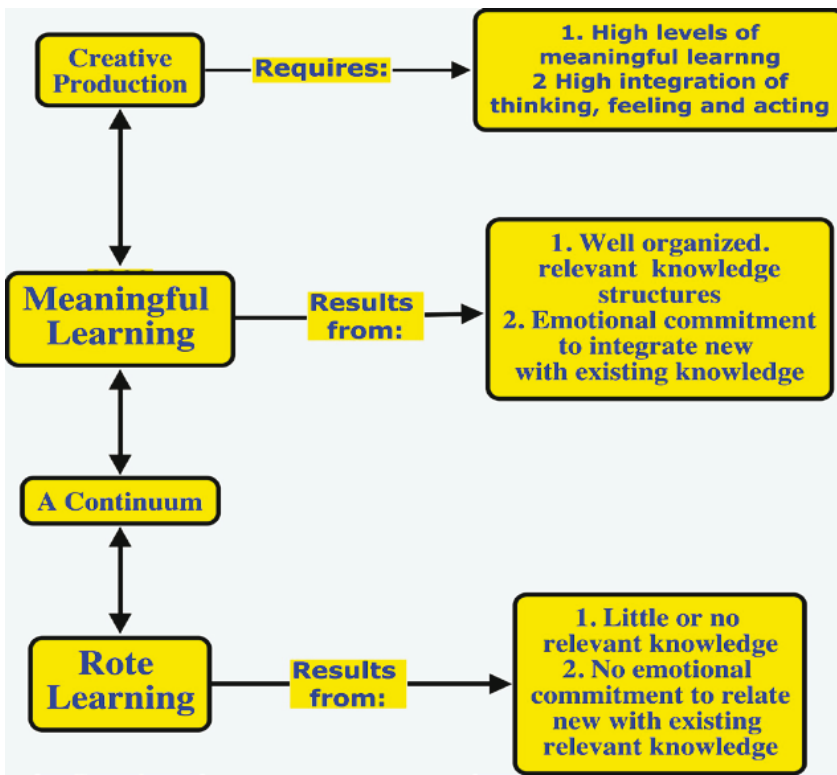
Creative Production

Requires:

1. High levels of meaningful learnng
2 High integration of thinking, feeling and acting

Meaningful Learning

Results from:

1. Well organized. relevant knowledge structures
2. Emotional commitment to integrate new with existing knowledge

A Continuum

Rote Learning

Results from:

1. Little or no relevant knowledge
2. No emotional commitment to relate new with existing relevant knowledge